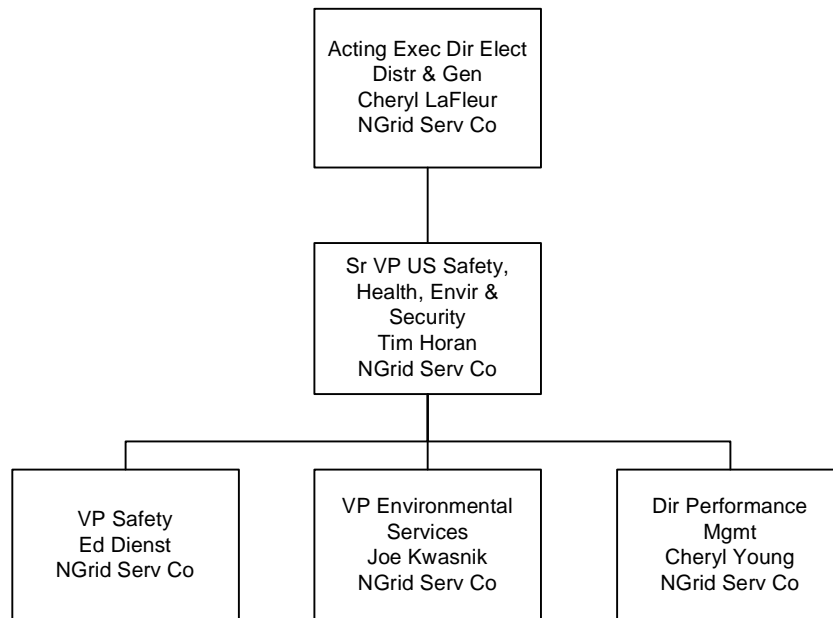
Acting Exec Dir Elect Distr & Gen
Cheryl LaFleur
NGrid Serv Co

Sr VP US Safety, Health, Envir & Security
Tim Horan
NGrid Serv Co

VP Safety
Ed Dienst
NGrid Serv Co

VP Environmental Services
Joe Kwasnik
NGrid Serv Co

Dir Performance Mgmt
Cheryl Young
NGrid Serv Co